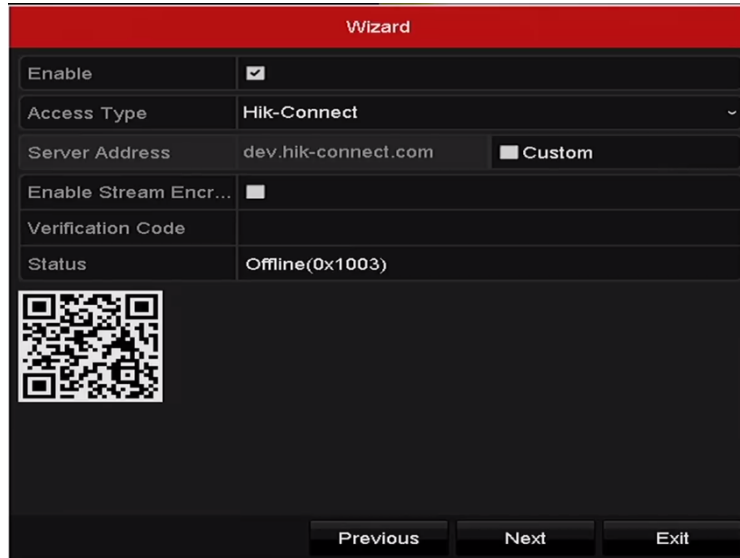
Wizard

| Enable | |
|---|---|
| Access Type | Hik-Connect |
| Server Address | dev.hik-connect.com Custom |
| Enable Stream Encr... | |
| Verification Code | |
| Status | Offline(0x1003) |

Previous Next Exit